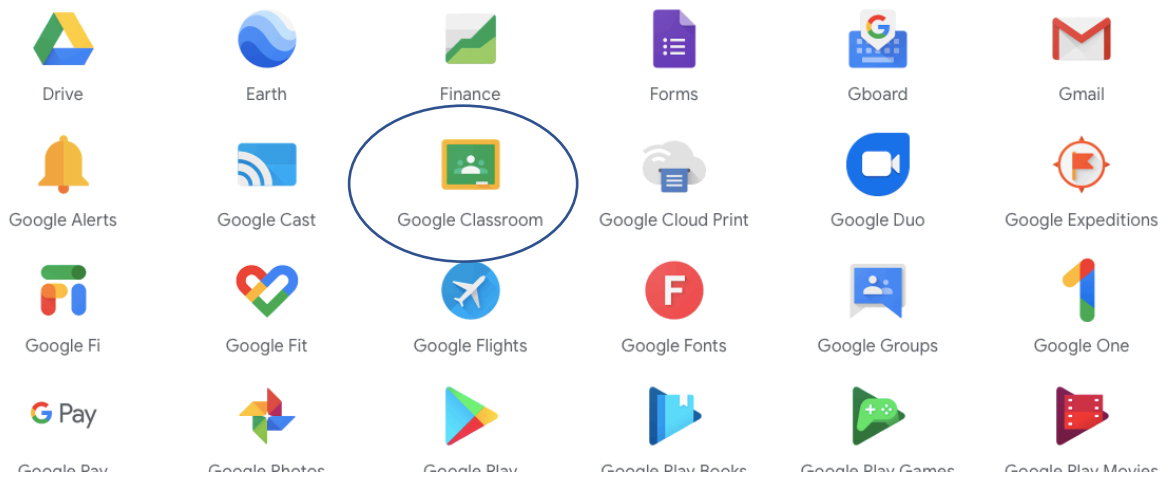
Drive
Earth
Finance
Forms
Gboard
Gmail

Google Alerts
Google Cast
Google Classroom
Google Cloud Print
Google Duo
Google Expeditions

Google Fi
Google Fit
Google Flights
Google Fonts
Google Groups
Google One

G Pay

F

Google Pay
Google Photos
Google Play
Google Play Books
Google Play Games
Google Play Movies